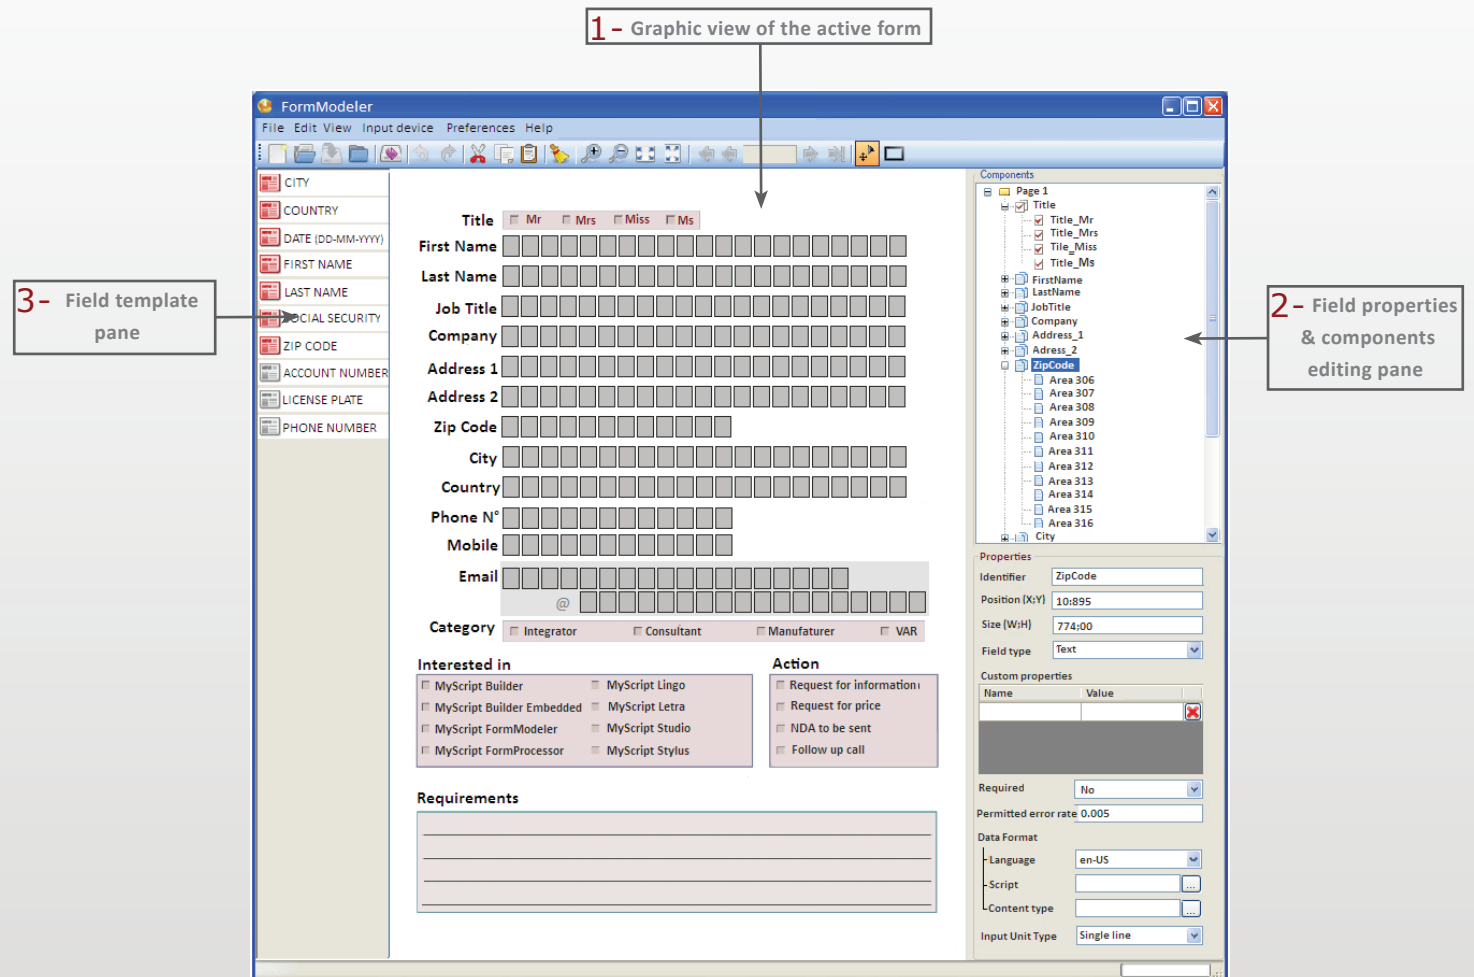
1 - Graphic view of the active form

3 - Field template pane

2 - Field properties & components editing pane

FormModeler

File Edit View Input device Preferences Help

CITY
COUNTRY
DATE (DD-MM-YYYY)
FIRST NAME
LAST NAME
SOCIAL SECURITY
ZIP CODE
ACCOUNT NUMBER
LICENSE PLATE
PHONE NUMBER

Title Mr Mrs Miss Ms
First Name
Last Name
Job Title
Company
Address 1
Address 2
Zip Code
City
Country
Phone N°
Mobile
Email
@
Category Integrator Consultant Manufacturer VAR

Interested in
MyScript Builder
MyScript Builder Embedded
MyScript FormModeler
MyScript FormProcessor
MyScript Lingo
MyScript Letra
MyScript Studio
MyScript Stylus

Action
Request for information
Request for price
NDA to be sent
Follow up call

Requirements

Components
Page 1
Title
Title_Mr
Title_Mrs
Title_Miss
Title_Ms
FirstName
LastName
JobTitle
Company
Address_1
Adress_2
ZipCode
Area 306
Area 307
Area 308
Area 309
Area 310
Area 311
Area 312
Area 313
Area 314
Area 315
Area 316
City

Properties
Identifier ZipCode
Position (X;Y) 10:895
Size (W;H) 774:00
Field type Text
Custom properties
Name Value
Required No
Permitted error rate 0.005
Data Format
Language en-US
Script ...
Content type ...
Input Unit Type Single line